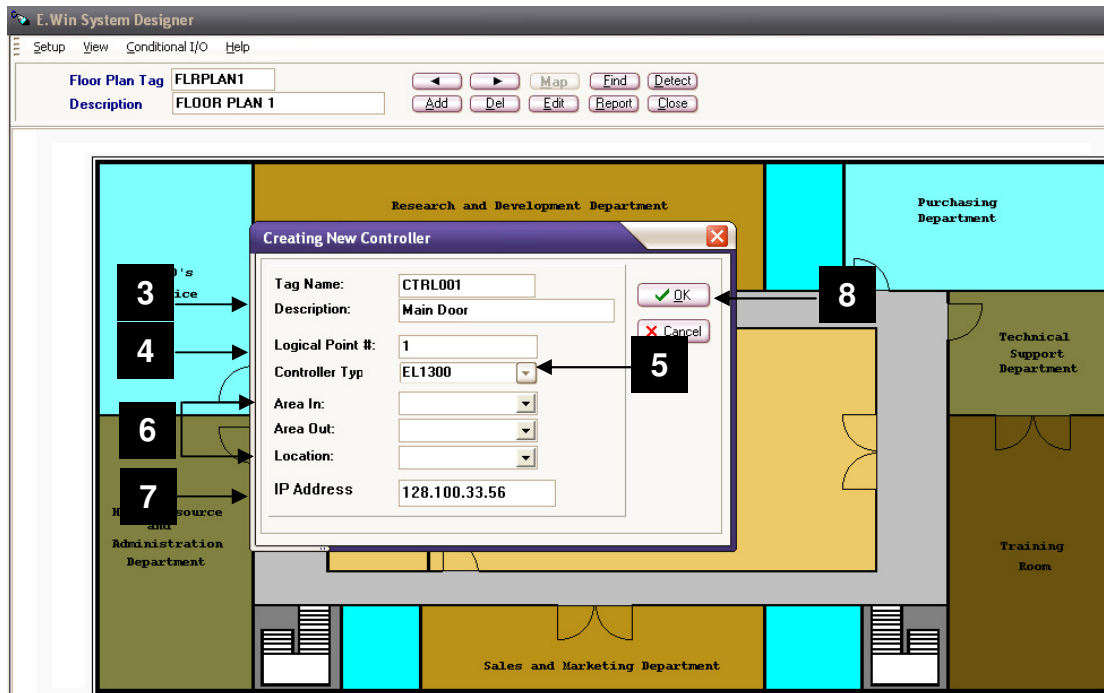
E.Win System Designer

Setup View Conditional I/O Help

Floor Plan Tag FLRPLAN1
Description FLOOR PLAN 1

◄ ► Map Find Detect
Add Del Edit Report Close

Research and Development Department

Purchasing Department

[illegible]'s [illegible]ice

Technical Support Department

H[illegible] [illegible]source and Administration Department

Training Room

Sales and Marketing Department

Creating New Controller

Tag Name: CTRL001
Description: Main Door
Logical Point #: 1
Controller Typ EL1300
Area In:
Area Out:
Location:
IP Address 128.100.33.56

OK
Cancel

3
4
5
6
7
8